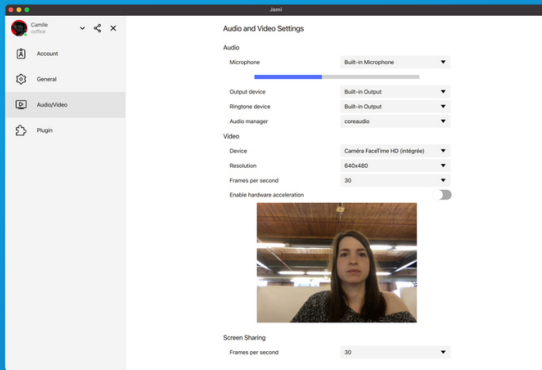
Jami

Camille
Offline

Account

General

Audio/Video

Plugin

Audio and Video Settings

Audio

Microphone | Built-in Microphone

Output device | Built-in Output

Ringtone device | Built-in Output

Audio manager | coreaudio

Video

Device | Caméra FaceTime HD (intégrée)

Resolution | 640x480

Frames per second | 30

Enable hardware acceleration

Screen Sharing

Frames per second | 30